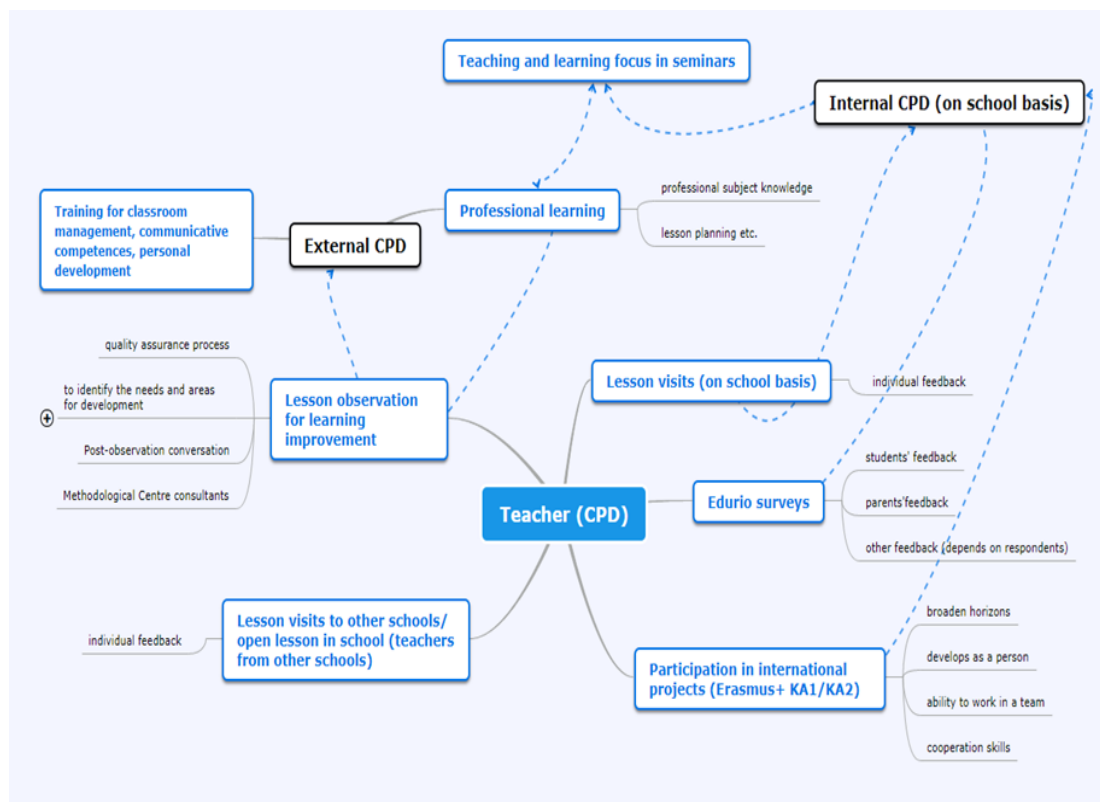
Teaching and learning focus in seminars

Internal CPD (on school basis)

Training for classroom management, communicative competences, personal development

External CPD

Professional learning

professional subject knowledge

lesson planning etc.

quality assurance process

to identify the needs and areas for development

Post-observation conversation

Methodological Centre consultants

Lesson observation for learning improvement

Lesson visits (on school basis)

individual feedback

Teacher (CPD)

Edurio surveys

students' feedback

parents'feedback

other feedback (depends on respondents)

individual feedback

Lesson visits to other schools/ open lesson in school (teachers from other schools)

Participation in international projects (Erasmus+ KA1/KA2)

broaden horizons

develops as a person

ability to work in a team

cooperation skills